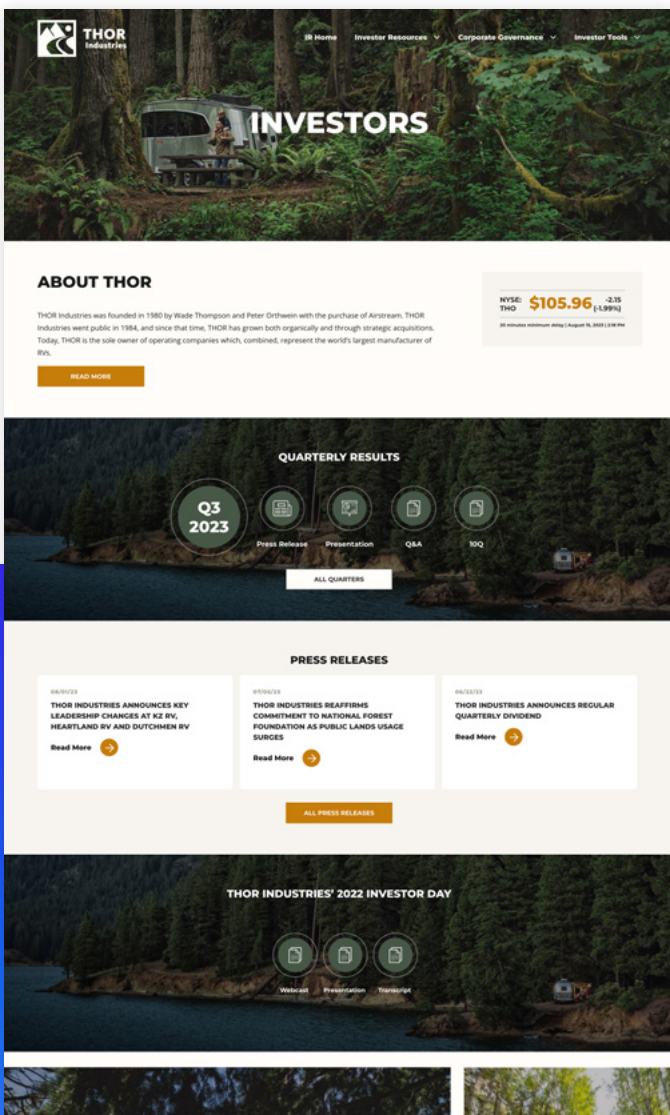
THOR Industries

IR Home | Investor Resources | Corporate Governance | Investor Tools

INVESTORS

ABOUT THOR

THOR Industries was founded in 1980 by Wade Thompson and Peter Orthwein with the purchase of Airstream. THOR Industries went public in 1984, and since that time, THOR has grown both organically and through strategic acquisitions. Today, THOR is the sole owner of operating companies which, combined, represent the world's largest manufacturer of RVs.

READ MORE

NYSE: THO $105.96 -2.15 (-1.99%)

20 minutes minimum delay | August 16, 2023 | 3:59 PM

QUARTERLY RESULTS

Q3 2023

Press Release

Presentation

Q&A

10Q

ALL QUARTERS

PRESS RELEASES

08/01/23
THOR INDUSTRIES ANNOUNCES KEY LEADERSHIP CHANGES AT KZ RV, HEARTLAND RV AND DUTCHMEN RV
Read More

07/06/23
THOR INDUSTRIES REAFFIRMS COMMITMENT TO NATIONAL FOREST FOUNDATION AS PUBLIC LANDS USAGE SURGES
Read More

06/22/23
THOR INDUSTRIES ANNOUNCES REGULAR QUARTERLY DIVIDEND
Read More

ALL PRESS RELEASES

THOR INDUSTRIES' 2022 INVESTOR DAY

Webcast

Presentation

Transcript